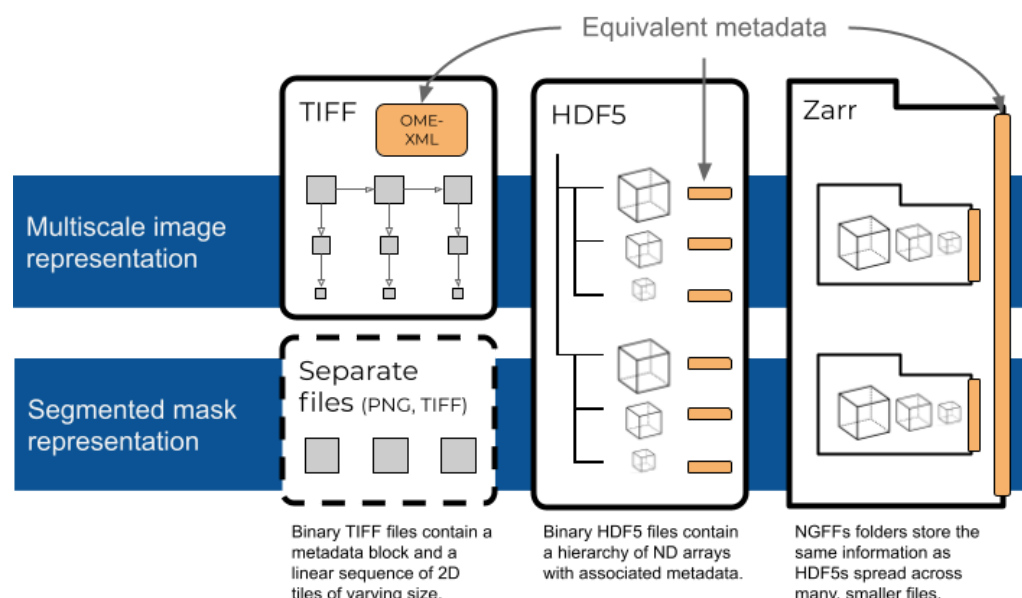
Equivalent metadata

TIFF

OME-XML

HDF5

Zarr

Multiscale image representation

Segmented mask representation

Separate files (PNG, TIFF)

Binary TIFF files contain a metadata block and a linear sequence of 2D tiles of varying size.

Binary HDF5 files contain a hierarchy of ND arrays with associated metadata.

NGFFs folders store the same information as HDF5s spread across many, smaller files.